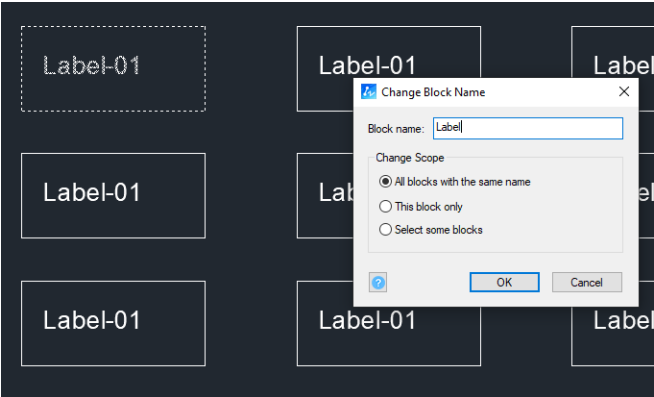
Label-01

Label-01

Labe

Change Block Name

×

Block name: Label

Change Scope

All blocks with the same name

This block only

Select some blocks

?

OK

Cancel

Label-01

Lab

Labe

Label-01

Label-01

Labe